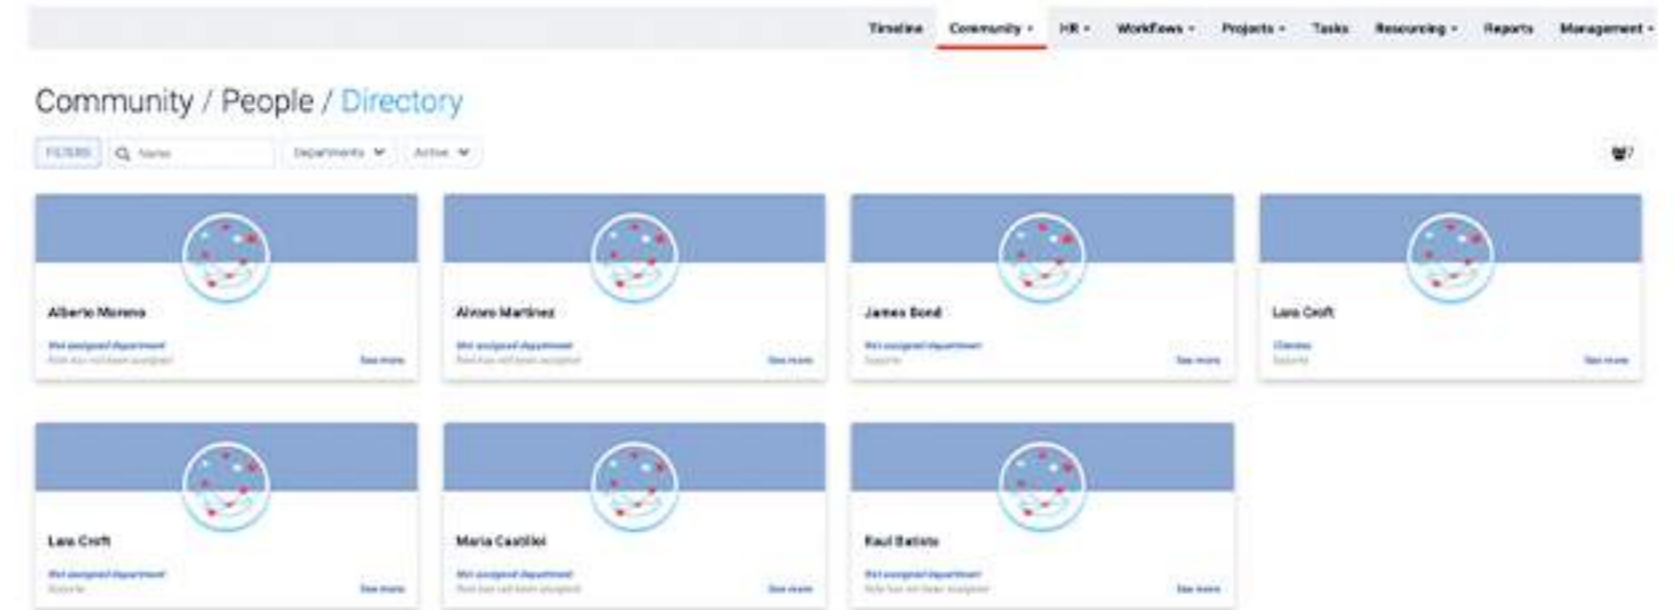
Timeline Community HR Workflows Projects Tasks Resourcing Reports Management

Community / People / Directory

FILTERS Name Departments Active

7

Alberto Moreno
Not assigned department
Role has not been assigned
See more

Alvaro Martinez
Not assigned department
Role has not been assigned
See more

James Bond
Not assigned department
Soporte
See more

Lara Croft
Clientes
Soporte
See more

Lara Croft
Not assigned department
Soporte
See more

Maria Castillo
Not assigned department
Role has not been assigned
See more

Raul Batista
Not assigned department
Role has not been assigned
See more